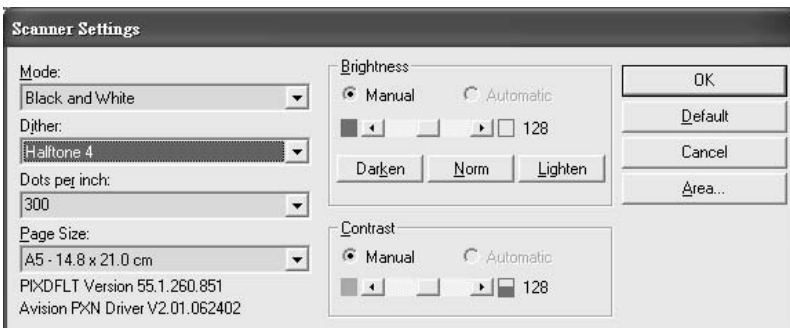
Scanner Settings

Mode:
Black and White
Dither:
Halftone 4
Dots per inch:
300
Page Size:
A5 - 14.8 x 21.0 cm
PIXDFLT Version 55.1.260.851
Avision PXN Driver V2.01.062402

Brightness
Manual
Automatic
128
Darken
Norm
Lighten

Contrast
Manual
Automatic
128

OK
Default
Cancel
Area...